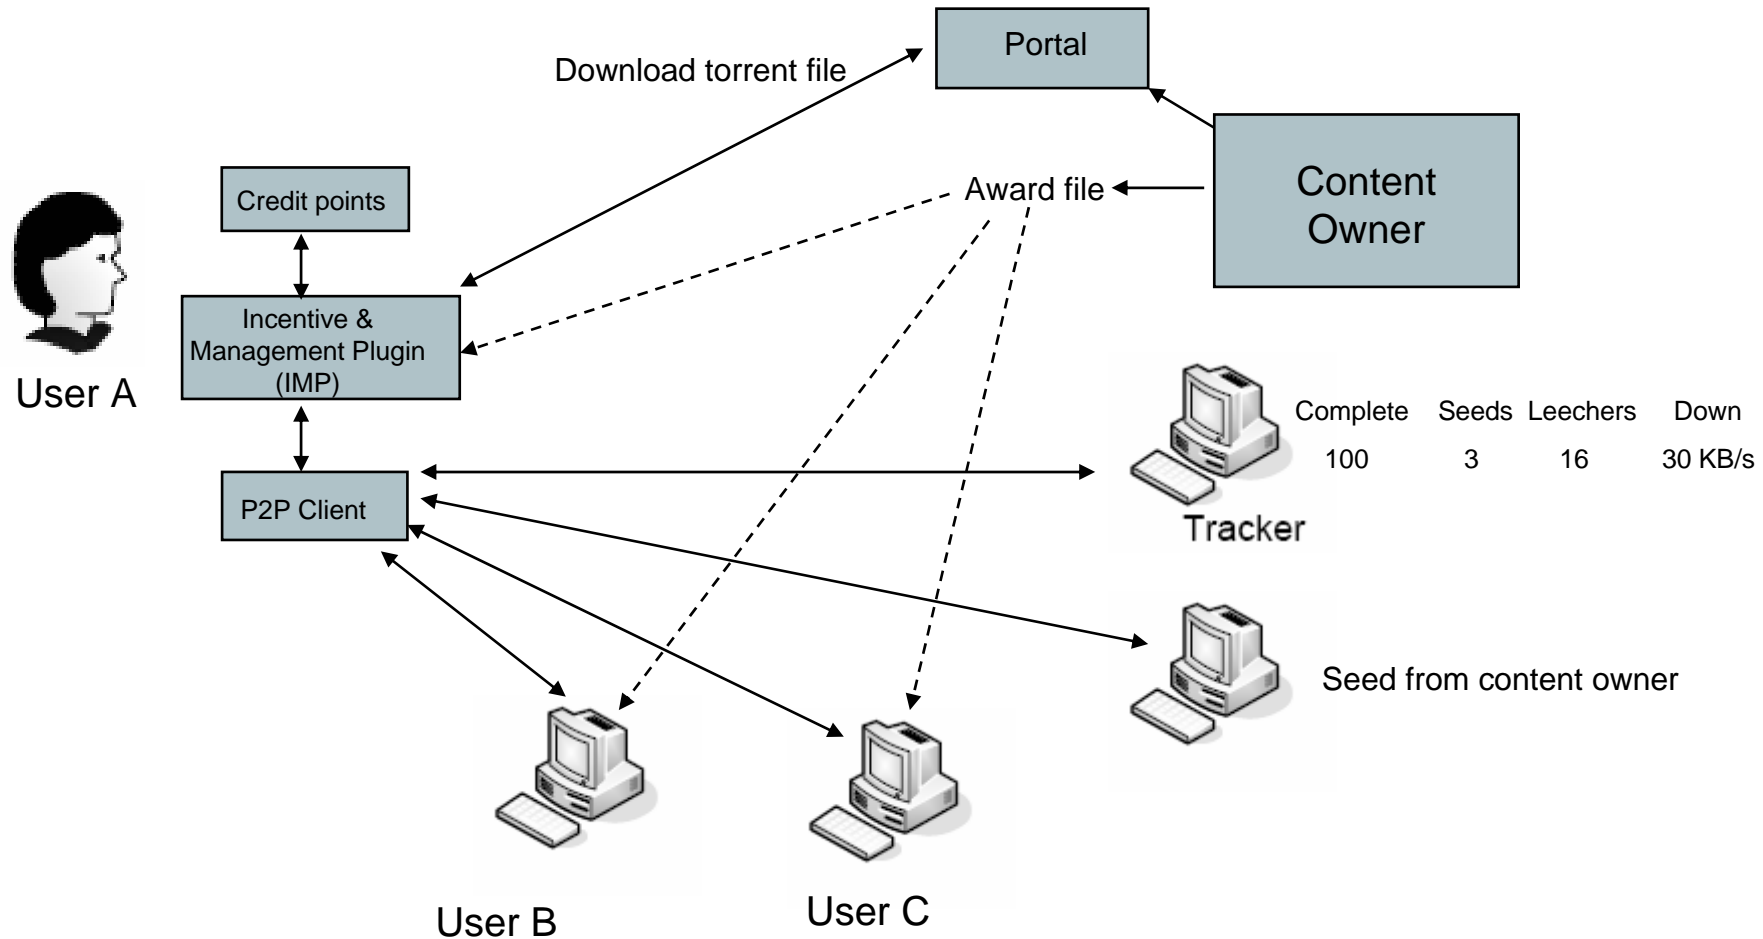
Portal

Download torrent file

Credit points

Award file

Content Owner

Incentive & Management Plugin (IMP)

User A

| Complete | Seeds | Leechers | Down |
|---|---|---|---|
| 100 | 3 | 16 | 30 KB/s |

P2P Client

Tracker

Seed from content owner

User B

User C